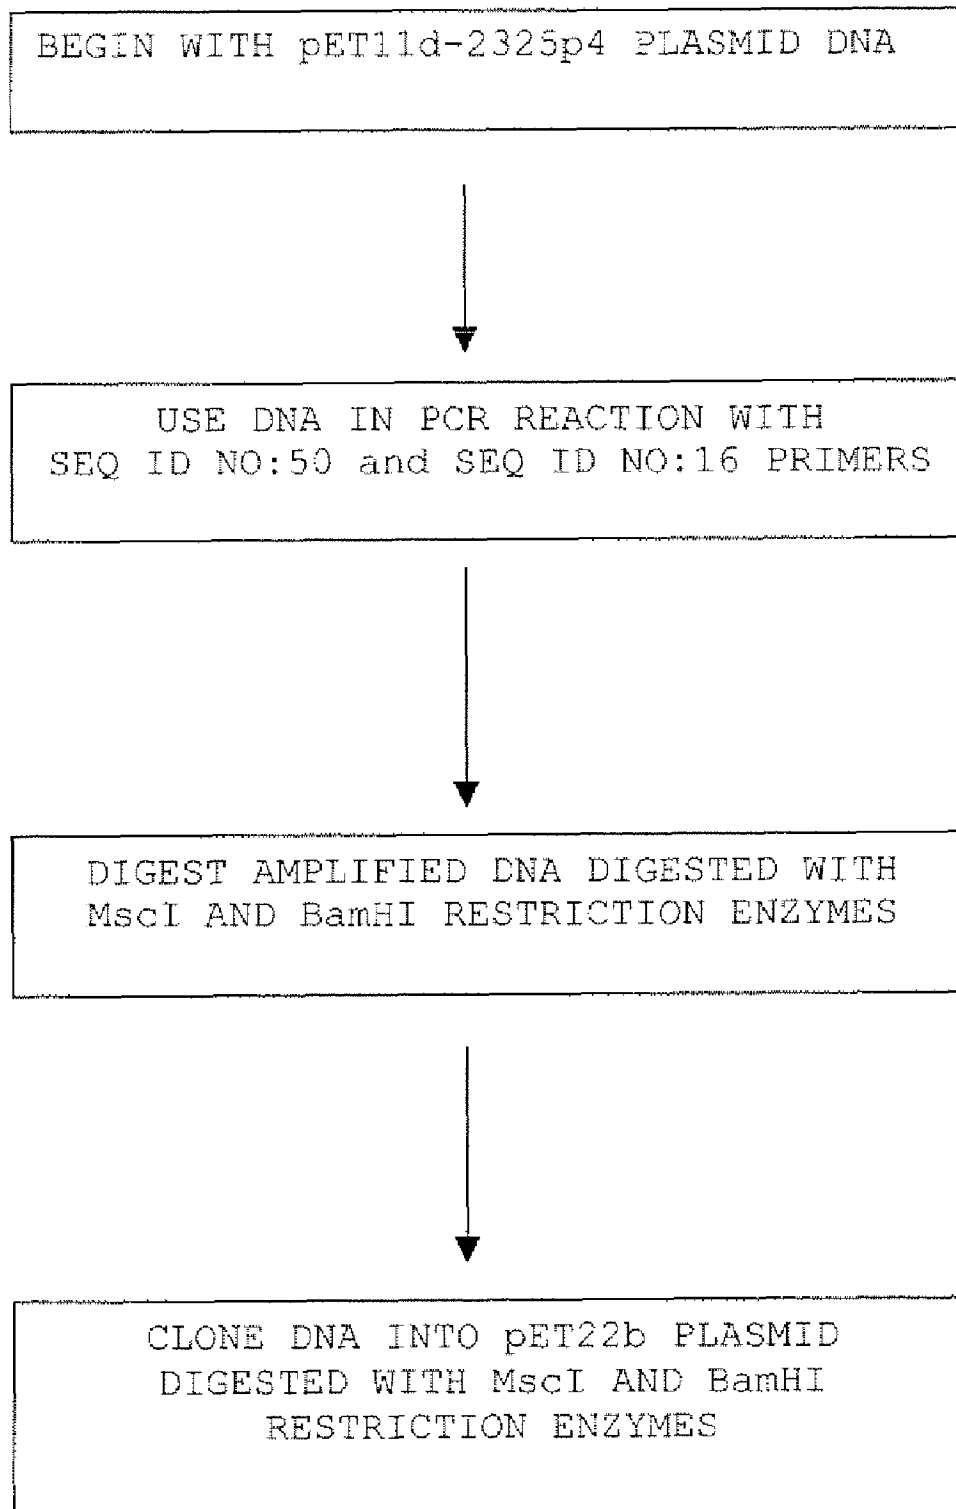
BEGIN WITH pET11d-2325p4 PLASMID DNA

USE DNA IN PCR REACTION WITH SEQ ID NO:50 and SEQ ID NO:16 PRIMERS

DIGEST AMPLIFIED DNA DIGESTED WITH MscI AND BamHI RESTRICTION ENZYMES

CLONE DNA INTO pET22b PLASMID DIGESTED WITH MscI AND BamHI RESTRICTION ENZYMES